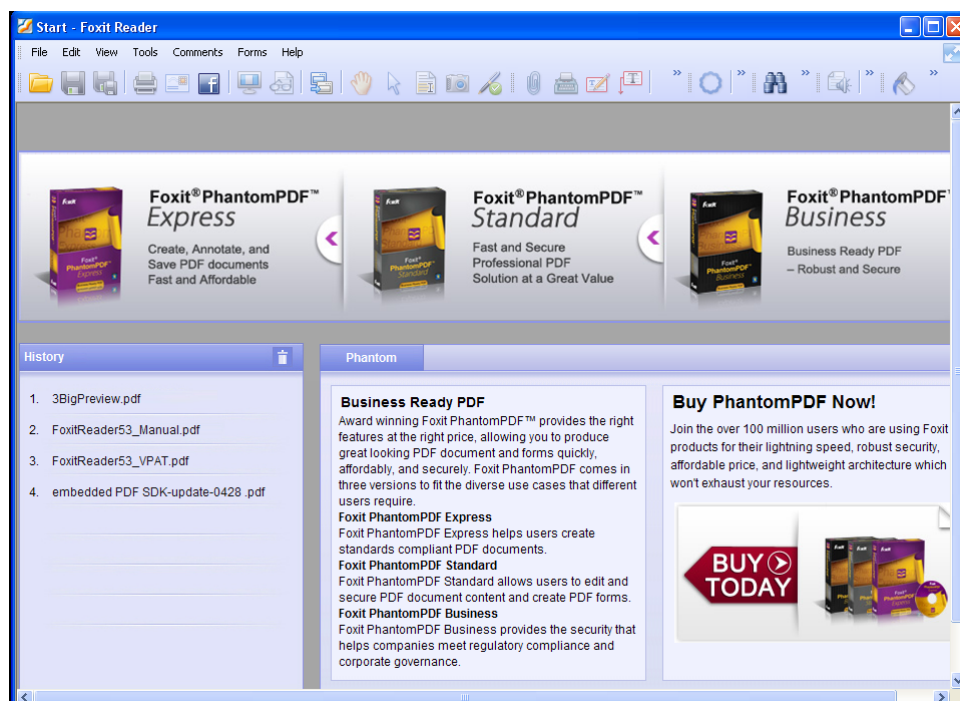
Start - Foxit Reader

File Edit View Tools Comments Forms Help

Foxit® PhantomPDF™ Express
Create, Annotate, and Save PDF documents Fast and Affordable

Foxit® PhantomPDF™ Standard
Fast and Secure Professional PDF Solution at a Great Value

Foxit® PhantomPDF™ Business
Business Ready PDF – Robust and Secure

History

1. 3BigPreview.pdf
2. FoxitReader53_Manual.pdf
3. FoxitReader53_VPAT.pdf
4. embedded PDF SDK-update-0428 .pdf

Phantom

Business Ready PDF
Award winning Foxit PhantomPDF™ provides the right features at the right price, allowing you to produce great looking PDF document and forms quickly, affordably, and securely. Foxit PhantomPDF comes in three versions to fit the diverse use cases that different users require.
Foxit PhantomPDF Express
Foxit PhantomPDF Express helps users create standards compliant PDF documents.
Foxit PhantomPDF Standard
Foxit PhantomPDF Standard allows users to edit and secure PDF document content and create PDF forms.
Foxit PhantomPDF Business
Foxit PhantomPDF Business provides the security that helps companies meet regulatory compliance and corporate governance.

Buy PhantomPDF Now!
Join the over 100 million users who are using Foxit products for their lightning speed, robust security, affordable price, and lightweight architecture which won't exhaust your resources.

BUY TODAY